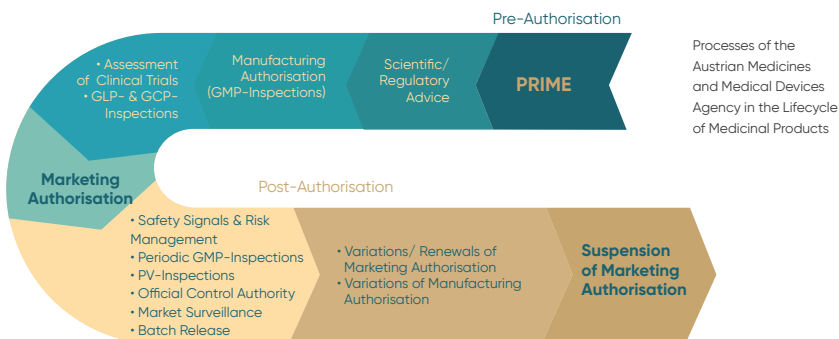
Pre-Authorisation

PRIME

Scientific/ Regulatory Advice

Manufacturing Authorisation (GMP-Inspections)

• Assessment of Clinical Trials
• GLP- & GCP-Inspections

Processes of the Austrian Medicines and Medical Devices Agency in the Lifecycle of Medicinal Products

Marketing Authorisation

Post-Authorisation

• Safety Signals & Risk Management
• Periodic GMP-Inspections
• PV-Inspections
• Official Control Authority
• Market Surveillance
• Batch Release

• Variations/ Renewals of Marketing Authorisation
• Variations of Manufacturing Authorisation

Suspension of Marketing Authorisation